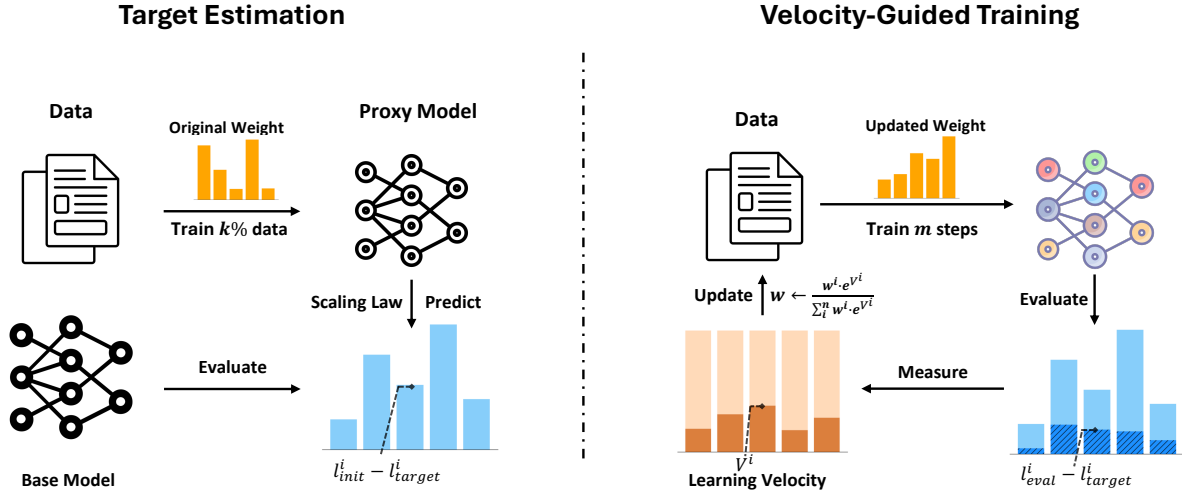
Target Estimation

Data

Original Weight

Train $k\%$ data

Proxy Model

Scaling Law

Predict

Base Model

Evaluate

$l_{init}^{i} - l_{target}^{i}$

Velocity-Guided Training

Data

Updated Weight

Train $m$ steps

Evaluate

Update

$w \leftarrow \frac{w^i \cdot e^{V^i}}{\sum_i^n w^i \cdot e^{V^i}}$

Measure

$V^i$

Learning Velocity

$l_{eval}^{i} - l_{target}^{i}$